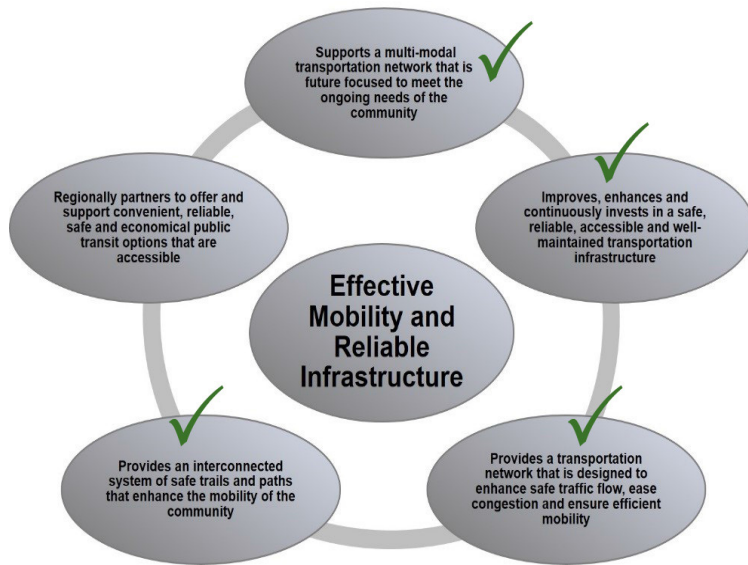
Supports a multi-modal transportation network that is future focused to meet the ongoing needs of the community

Improves, enhances and continuously invests in a safe, reliable, accessible and well-maintained transportation infrastructure

Provides a transportation network that is designed to enhance safe traffic flow, ease congestion and ensure efficient mobility

Provides an interconnected system of safe trails and paths that enhance the mobility of the community

Regionally partners to offer and support convenient, reliable, safe and economical public transit options that are accessible

Effective Mobility and Reliable Infrastructure